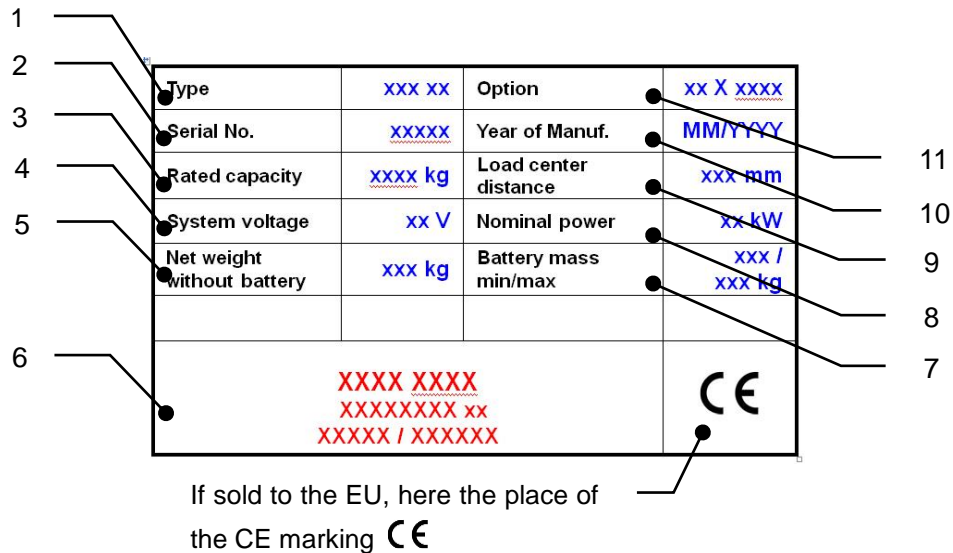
1
2
3
4
5
6

| Type | xxx xx | Option | xx X xxxx |
|---|---|---|---|
| Serial No. | xxxxx | Year of Manuf. | MM/YYYY |
| Rated capacity | xxxx kg | Load center distance | xxx mm |
| System voltage | xx V | Nominal power | xx kW |
| Net weight without battery | xxx kg | Battery mass min/max | xxx / xxx kg |
| | | | |

XXXX XXXX
XXXXXXXXX xx
XXXXX / XXXXXX

CE

11
10
9
8
7

If sold to the EU, here the place of the CE marking CE